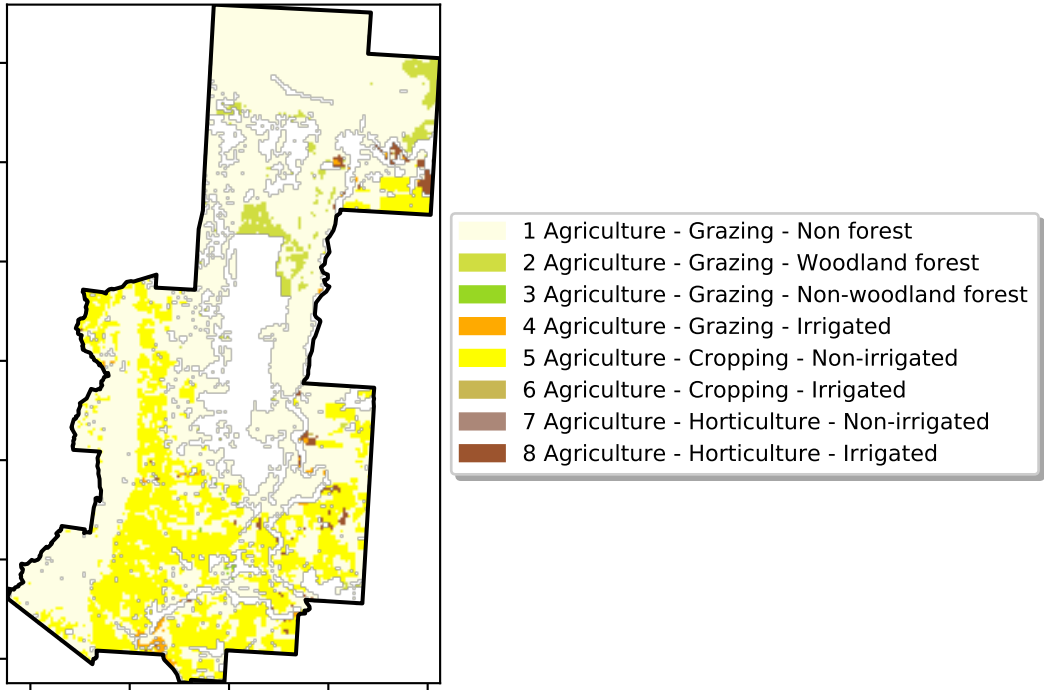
1 Agriculture - Grazing - Non forest
2 Agriculture - Grazing - Woodland forest
3 Agriculture - Grazing - Non-woodland forest
4 Agriculture - Grazing - Irrigated
5 Agriculture - Cropping - Non-irrigated
6 Agriculture - Cropping - Irrigated
7 Agriculture - Horticulture - Non-irrigated
8 Agriculture - Horticulture - Irrigated